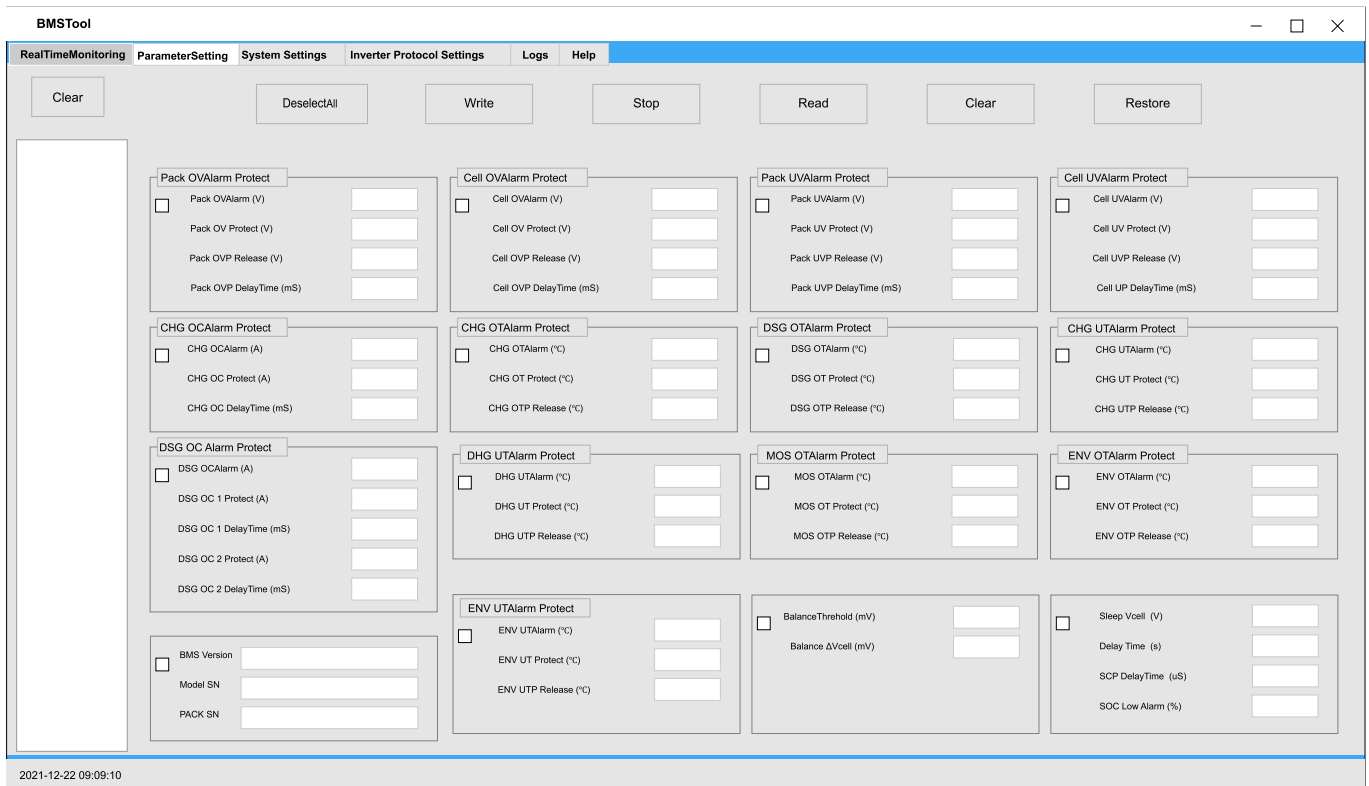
BMSTool

RealTimeMonitoring ParameterSetting System Settings Inverter Protocol Settings Logs Help

Clear

DeselectAll Write Stop Read Clear Restore

Pack OVAlarm Protect
Pack OVAlarm (V)
Pack OV Protect (V)
Pack OVP Release (V)
Pack OVP DelayTime (mS)

Cell OVAlarm Protect
Cell OVAlarm (V)
Cell OV Protect (V)
Cell OVP Release (V)
Cell OVP DelayTime (mS)

Pack UVAlarm Protect
Pack UVAlarm (V)
Pack UV Protect (V)
Pack UVP Release (V)
Pack UVP DelayTime (mS)

Cell UVAlarm Protect
Cell UVAlarm (V)
Cell UV Protect (V)
Cell UVP Release (V)
Cell UP DelayTime (mS)

CHG OCAlarm Protect
CHG OCAlarm (A)
CHG OC Protect (A)
CHG OC DelayTime (mS)

CHG OTAlarm Protect
CHG OTAlarm (℃)
CHG OT Protect (℃)
CHG OTP Release (℃)

DSG OTAlarm Protect
DSG OTAlarm (℃)
DSG OT Protect (℃)
DSG OTP Release (℃)

CHG UTAlarm Protect
CHG UTAlarm (℃)
CHG UT Protect (℃)
CHG UTP Release (℃)

DSG OC Alarm Protect
DSG OCAlarm (A)
DSG OC 1 Protect (A)
DSG OC 1 DelayTime (mS)
DSG OC 2 Protect (A)
DSG OC 2 DelayTime (mS)

DHG UTAlarm Protect
DHG UTAlarm (℃)
DHG UT Protect (℃)
DHG UTP Release (℃)

MOS OTAlarm Protect
MOS OTAlarm (℃)
MOS OT Protect (℃)
MOS OTP Release (℃)

ENV OTAlarm Protect
ENV OTAlarm (℃)
ENV OT Protect (℃)
ENV OTP Release (℃)

BMS Version
Model SN
PACK SN

ENV UTAlarm Protect
ENV UTAlarm (℃)
ENV UT Protect (℃)
ENV UTP Release (℃)

BalanceThrehold (mV)
Balance ΔVcell (mV)

Sleep Vcell (V)
Delay Time (s)
SCP DelayTime (uS)
SOC Low Alarm (%)

2021-12-22 09:09:10